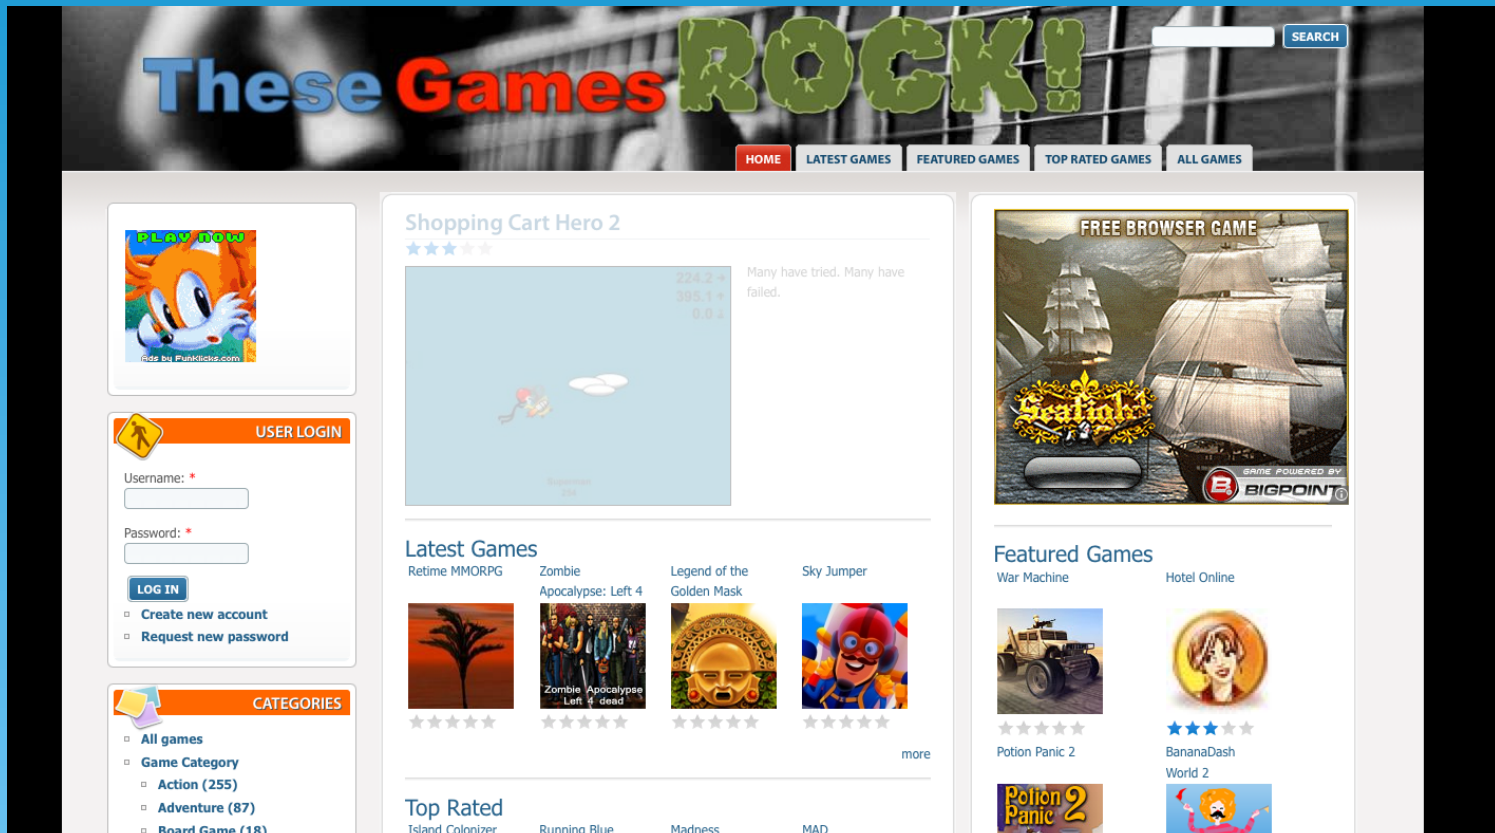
These Games ROCK!

SEARCH

HOME LATEST GAMES FEATURED GAMES TOP RATED GAMES ALL GAMES

PLAY NOW
Ads by FunKlicks.com

USER LOGIN

Username: *

Password: *

LOG IN

Create new account
Request new password

CATEGORIES

All games
Game Category
Action (255)
Adventure (87)
Board Game (18)

Shopping Cart Hero 2

224.2
395.1
0.0

Many have tried. Many have failed.

Latest Games

Retime MMORPG
Zombie Apocalypse: Left 4
Legend of the Golden Mask
Sky Jumper

Zombie Apocalypse Left 4 dead

more

Top Rated

Island Colonizer
Running Blue
Madness
MAD

FREE BROWSER GAME
Seafight
GAME POWERED BY
BIGPOINT

Featured Games

War Machine
Hotel Online
Potion Panic 2
BananaDash World 2

Potion Panic 2